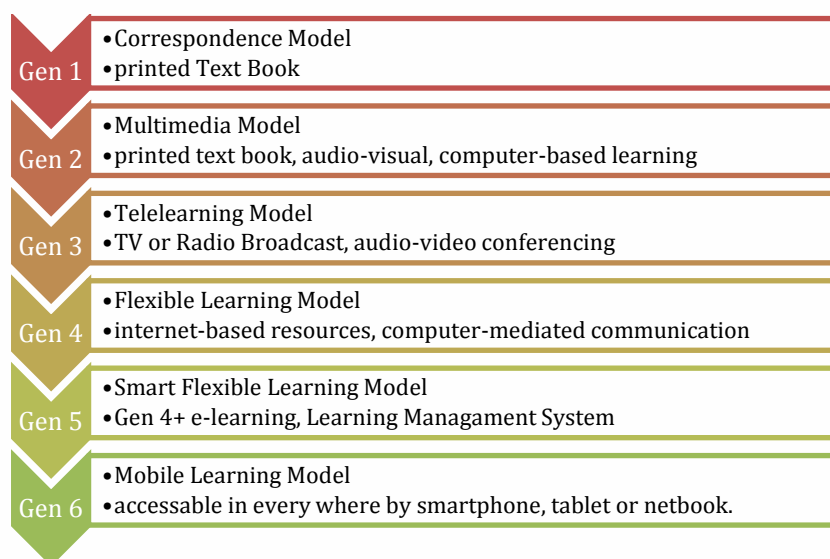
Gen 1
• Correspondence Model
• printed Text Book

Gen 2
• Multimedia Model
• printed text book, audio-visual, computer-based learning

Gen 3
• Telelearning Model
• TV or Radio Broadcast, audio-video conferencing

Gen 4
• Flexible Learning Model
• internet-based resources, computer-mediated communication

Gen 5
• Smart Flexible Learning Model
• Gen 4+ e-learning, Learning Managament System

Gen 6
• Mobile Learning Model
• accessable in every where by smartphone, tablet or netbook.